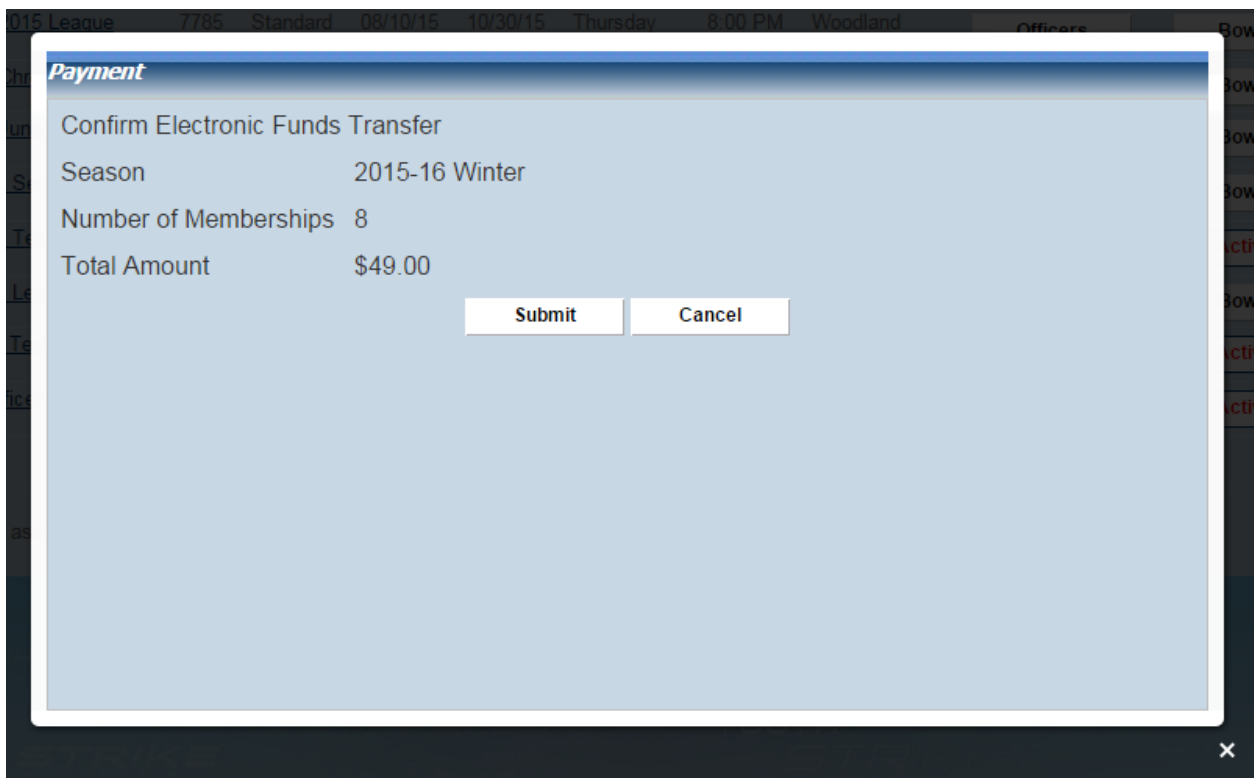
015 League 7785 Standard 08/10/15 10/30/15 Thursday 8:00 PM Woodland

Officers

Bow

Payment

Confirm Electronic Funds Transfer

Season 2015-16 Winter

Number of Memberships 8

Total Amount $49.00

Submit

Cancel

×